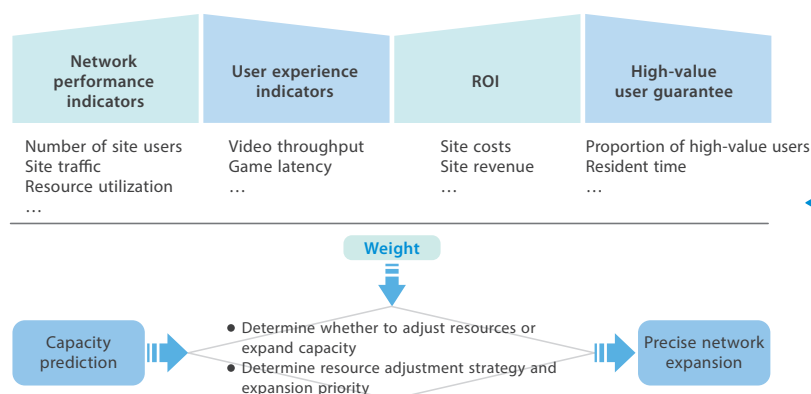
Network performance indicators

User experience indicators

ROI

High-value user guarantee

Number of site users
Site traffic
Resource utilization
…

Video throughput
Game latency
…

Site costs
Site revenue
…

Proportion of high-value users
Resident time
…

Weight

Capacity prediction

• Determine whether to adjust resources or expand capacity
• Determine resource adjustment strategy and expansion priority

Precise network expansion